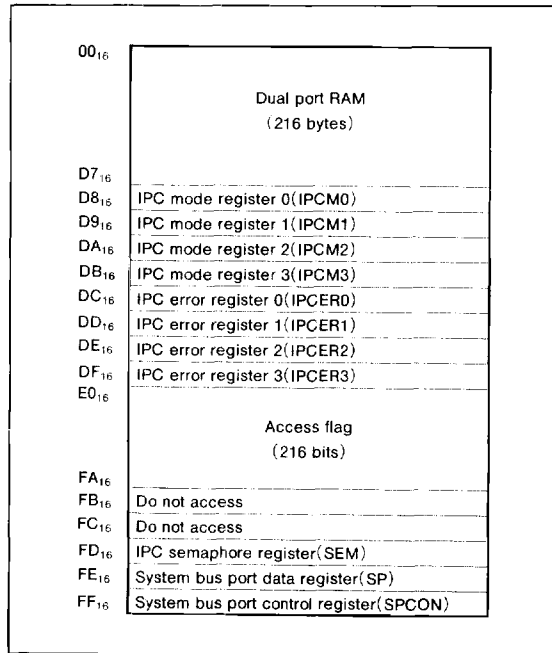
$00_{16}$

Dual port RAM
(216 bytes)

$D7_{16}$

$D8_{16}$ IPC mode register 0(IPCM0)

$D9_{16}$ IPC mode register 1(IPCM1)

$DA_{16}$ IPC mode register 2(IPCM2)

$DB_{16}$ IPC mode register 3(IPCM3)

$DC_{16}$ IPC error register 0(IPCER0)

$DD_{16}$ IPC error register 1(IPCER1)

$DE_{16}$ IPC error register 2(IPCER2)

$DF_{16}$ IPC error register 3(IPCER3)

$E0_{16}$

Access flag
(216 bits)

$FA_{16}$

$FB_{16}$ Do not access

$FC_{16}$ Do not access

$FD_{16}$ IPC semaphore register(SEM)

$FE_{16}$ System bus port data register(SP)

$FF_{16}$ System bus port control register(SPCON)